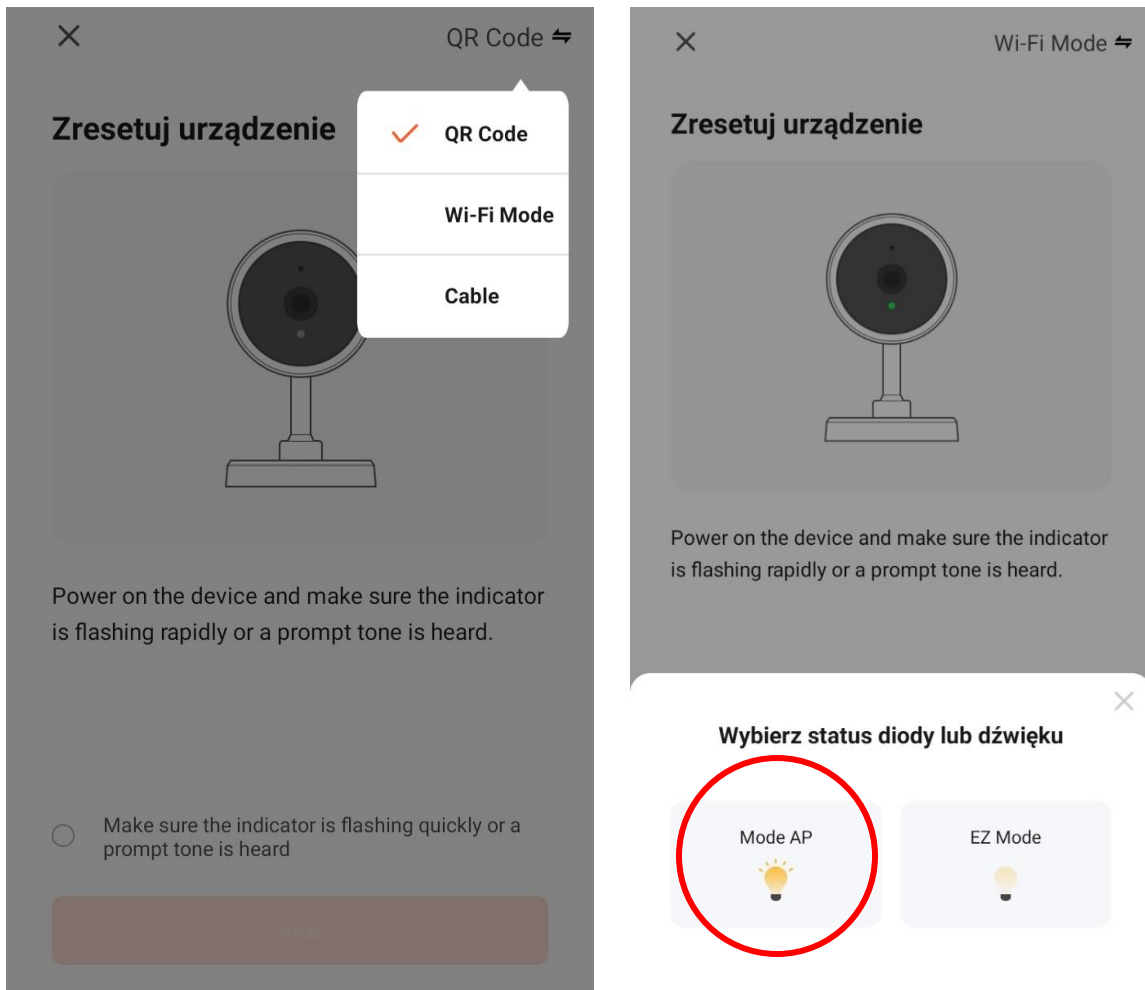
×

QR Code ⇋

QR Code

Wi-Fi Mode

Cable

Zresetuj urządzenie

Power on the device and make sure the indicator is flashing rapidly or a prompt tone is heard.

Make sure the indicator is flashing quickly or a prompt tone is heard

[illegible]

×

Wi-Fi Mode ⇋

Zresetuj urządzenie

Power on the device and make sure the indicator is flashing rapidly or a prompt tone is heard.

×

Wybierz status diody lub dźwięku

Mode AP

EZ Mode